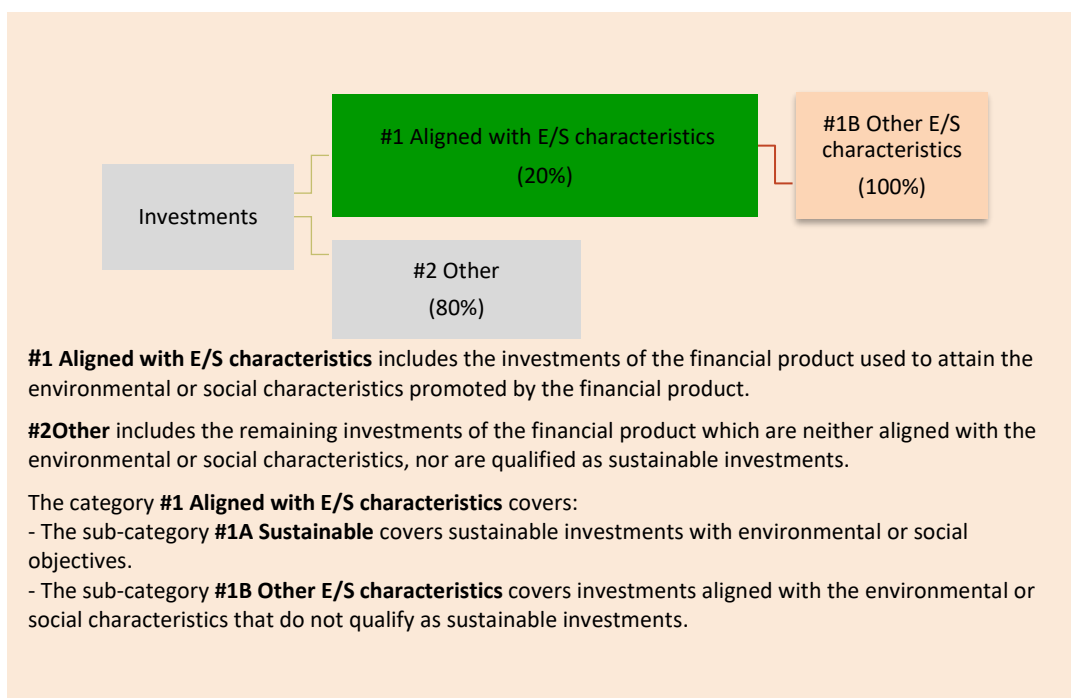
Investments

#1 Aligned with E/S characteristics
(20%)

#1B Other E/S characteristics
(100%)

#2 Other
(80%)

**#1 Aligned with E/S characteristics** includes the investments of the financial product used to attain the environmental or social characteristics promoted by the financial product.

**#2Other** includes the remaining investments of the financial product which are neither aligned with the environmental or social characteristics, nor are qualified as sustainable investments.

The category **#1 Aligned with E/S characteristics** covers:
- The sub-category **#1A Sustainable** covers sustainable investments with environmental or social objectives.
- The sub-category **#1B Other E/S characteristics** covers investments aligned with the environmental or social characteristics that do not qualify as sustainable investments.